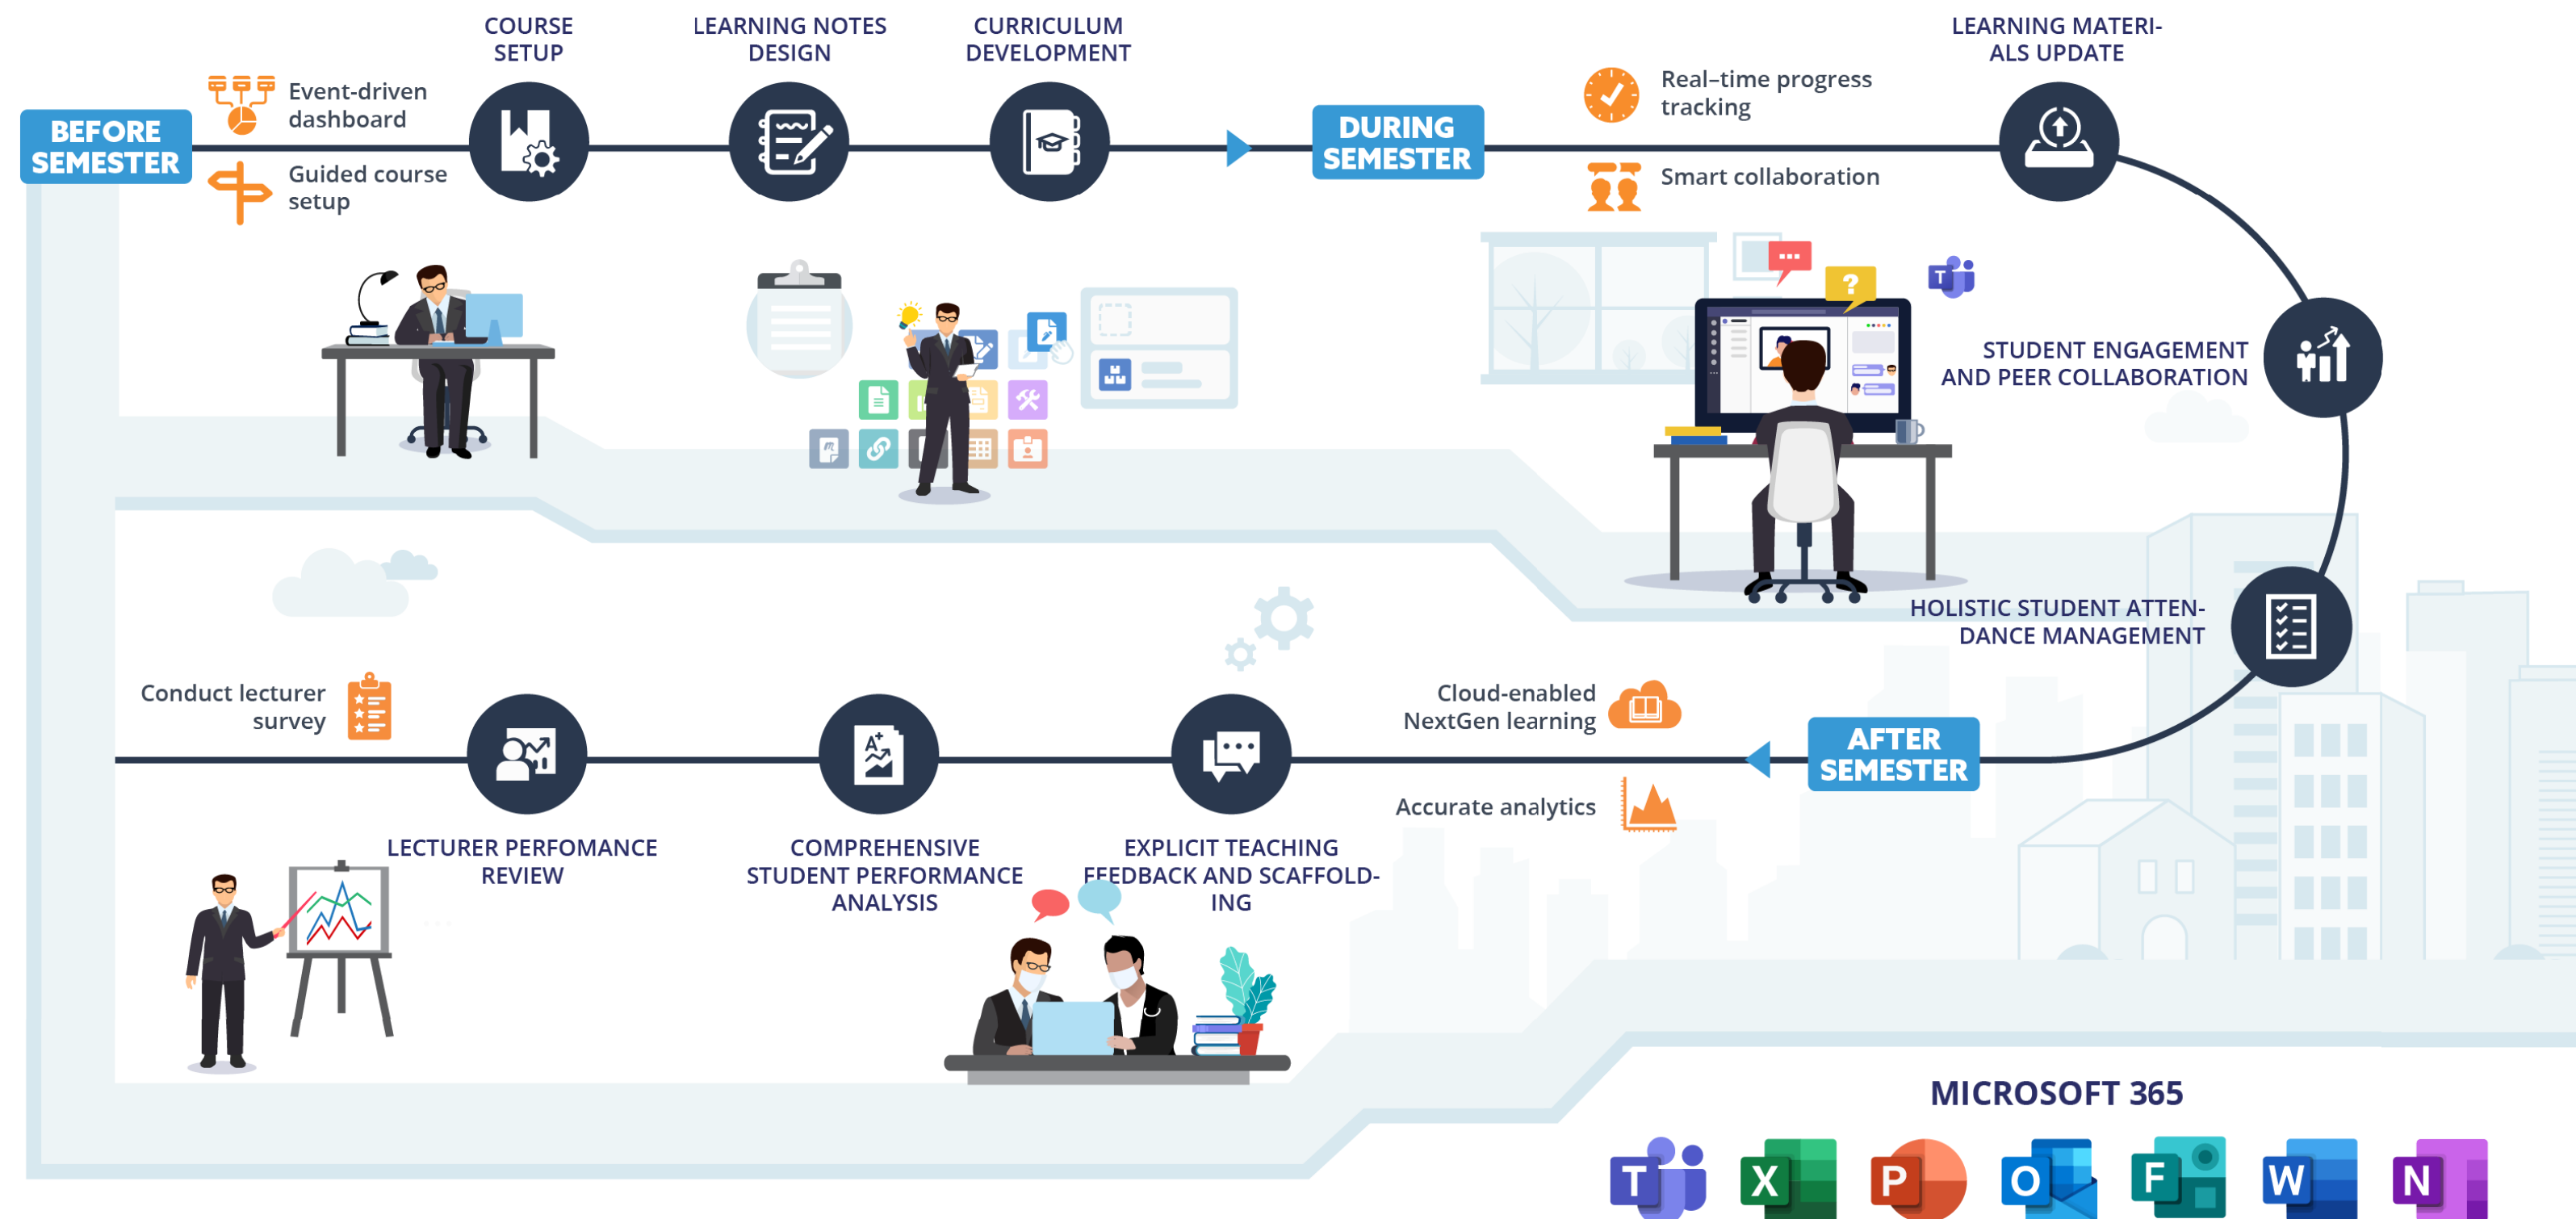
BEFORE SEMESTER

Event-driven dashboard

Guided course setup

COURSE SETUP

LEARNING NOTES DESIGN

CURRICULUM DEVELOPMENT

DURING SEMESTER

Real-time progress tracking

Smart collaboration

LEARNING MATERIALS UPDATE

STUDENT ENGAGEMENT AND PEER COLLABORATION

HOLISTIC STUDENT ATTENDANCE MANAGEMENT

AFTER SEMESTER

Cloud-enabled NextGen learning

Accurate analytics

EXPLICIT TEACHING FEEDBACK AND SCAFFOLDING

COMPREHENSIVE STUDENT PERFORMANCE ANALYSIS

LECTURER PERFOMANCE REVIEW

Conduct lecturer survey

MICROSOFT 365

T X P O F W N